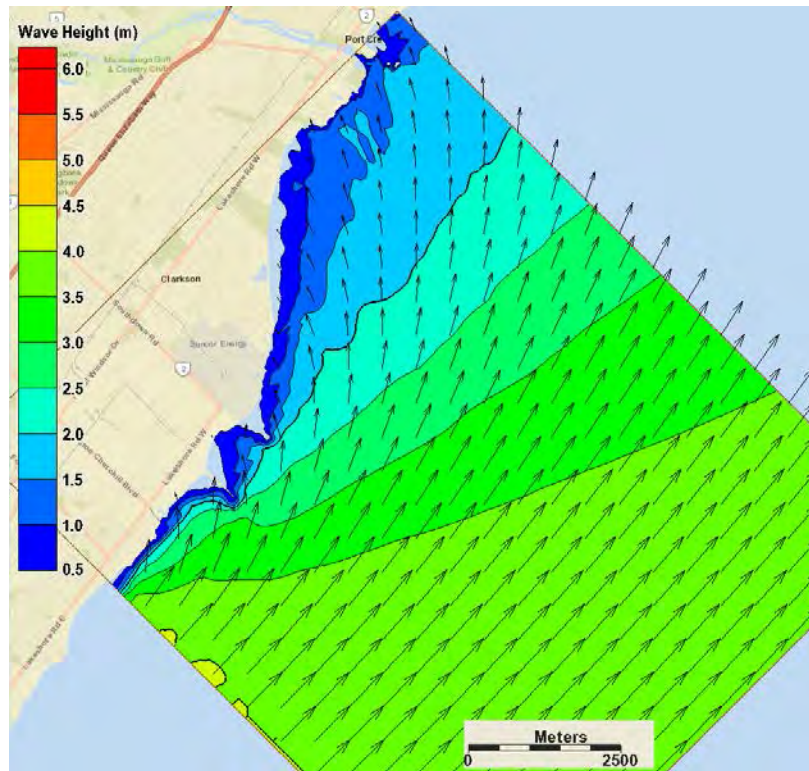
Wave Height (m)
6.0
5.5
5.0
4.5
4.0
3.5
3.0
2.5
2.0
1.5
1.0
0.5

Port Cr
Mississauga Golf & Country Club
Clarkson
Lakeshore Rd W
Southdown Rd
Suncor Energy
Winston Churchill Blvd
Lakeshore Rd W
Lakeshore Rd E

Meters
0
2500